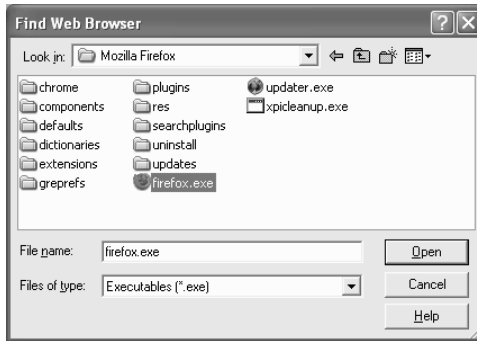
Find Web Browser

Look in: Mozilla Firefox

chrome
components
defaults
dictionaries
extensions
greprefs

plugins
res
searchplugins
uninstall
updates
firefox.exe

updater.exe
xpicleanup.exe

File name: firefox.exe
Files of type: Executables (*.exe)

Open
Cancel
Help